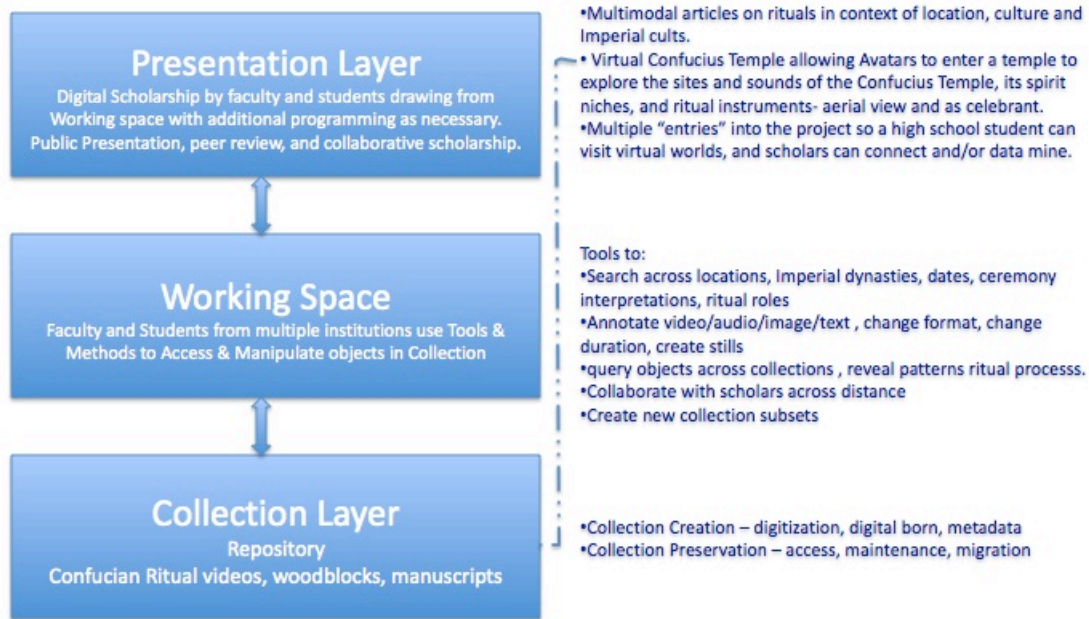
Presentation Layer

Digital Scholarship by faculty and students drawing from Working space with additional programming as necessary. Public Presentation, peer review, and collaborative scholarship.

•Multimodal articles on rituals in context of location, culture and Imperial cults.
• Virtual Confucius Temple allowing Avatars to enter a temple to explore the sites and sounds of the Confucius Temple, its spirit niches, and ritual instruments- aerial view and as celebrant.
•Multiple “entries” into the project so a high school student can visit virtual worlds, and scholars can connect and/or data mine.

Working Space

Faculty and Students from multiple institutions use Tools & Methods to Access & Manipulate objects in Collection

Tools to:
•Search across locations, Imperial dynasties, dates, ceremony interpretations, ritual roles
•Annotate video/audio/image/text , change format, change duration, create stills
•query objects across collections , reveal patterns ritual processs.
•Collaborate with scholars across distance
•Create new collection subsets

Collection Layer

Repository
Confucian Ritual videos, woodblocks, manuscripts

•Collection Creation – digitization, digital born, metadata
•Collection Preservation – access, maintenance, migration